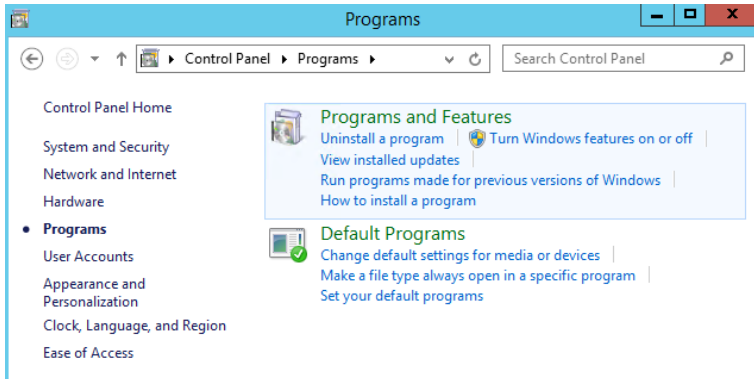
Programs

Control Panel ▸ Programs ▸

Search Control Panel

Control Panel Home

System and Security

Network and Internet

Hardware

Programs

User Accounts

Appearance and Personalization

Clock, Language, and Region

Ease of Access

Programs and Features

Uninstall a program | Turn Windows features on or off | View installed updates | Run programs made for previous versions of Windows | How to install a program

Default Programs

Change default settings for media or devices | Make a file type always open in a specific program | Set your default programs